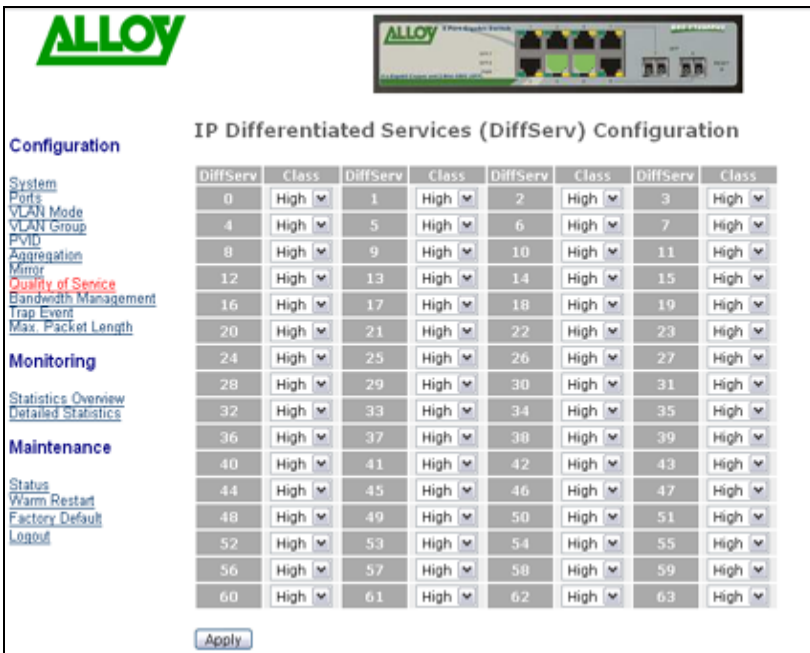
ALLOY

Configuration

System
Ports
VLAN Mode
VLAN Group
PVID
Aggregation
Mirror
Quality of Service
Bandwidth Management
Trap Event
Max. Packet Length

Monitoring

Statistics Overview
Detailed Statistics

Maintenance

Status
Warm Restart
Factory Default
Logout

IP Differentiated Services (DiffServ) Configuration

| DiffServ | Class | DiffServ | Class | DiffServ | Class | DiffServ | Class |
|---|---|---|---|---|---|---|---|
| 0 | High | 1 | High | 2 | High | 3 | High |
| 4 | High | 5 | High | 6 | High | 7 | High |
| 8 | High | 9 | High | 10 | High | 11 | High |
| 12 | High | 13 | High | 14 | High | 15 | High |
| 16 | High | 17 | High | 18 | High | 19 | High |
| 20 | High | 21 | High | 22 | High | 23 | High |
| 24 | High | 25 | High | 26 | High | 27 | High |
| 28 | High | 29 | High | 30 | High | 31 | High |
| 32 | High | 33 | High | 34 | High | 35 | High |
| 36 | High | 37 | High | 38 | High | 39 | High |
| 40 | High | 41 | High | 42 | High | 43 | High |
| 44 | High | 45 | High | 46 | High | 47 | High |
| 48 | High | 49 | High | 50 | High | 51 | High |
| 52 | High | 53 | High | 54 | High | 55 | High |
| 56 | High | 57 | High | 58 | High | 59 | High |
| 60 | High | 61 | High | 62 | High | 63 | High |

Apply